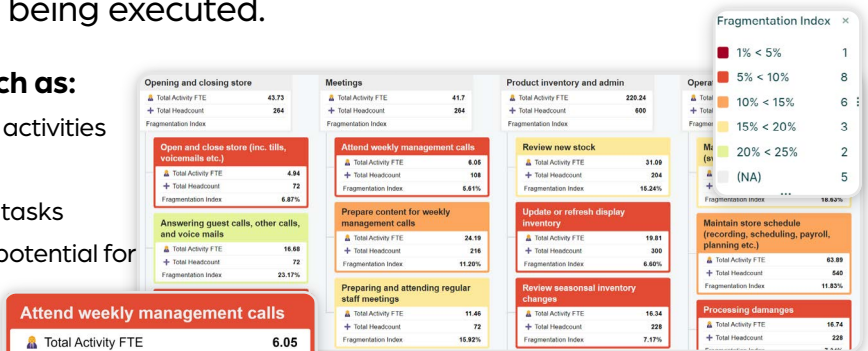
being executed.

ch as:
activities

tasks
potential for

Opening and closing store
Total Activity FTE 43.73
Total Headcount 264
Fragmentation Index

Open and close store (inc. tills, voicemails etc.)
Total Activity FTE 4.94
Total Headcount 72
Fragmentation Index 6.87%

Answering guest calls, other calls, and voice mails
Total Activity FTE 16.68
Total Headcount 72
Fragmentation Index 23.17%

Meetings
Total Activity FTE 41.7
Total Headcount 264
Fragmentation Index

Attend weekly management calls
Total Activity FTE 6.05
Total Headcount 108
Fragmentation Index 5.61%

Prepare content for weekly management calls
Total Activity FTE 24.19
Total Headcount 216
Fragmentation Index 11.20%

Preparing and attending regular staff meetings
Total Activity FTE 11.46
Total Headcount 72
Fragmentation Index 15.92%

Product inventory and admin
Total Activity FTE 220.24
Total Headcount 600
Fragmentation Index

Review new stock
Total Activity FTE 31.09
Total Headcount 204
Fragmentation Index 15.24%

Update or refresh display inventory
Total Activity FTE 19.81
Total Headcount 300
Fragmentation Index 6.60%

Review seasonal inventory changes
Total Activity FTE 16.34
Total Headcount 228
Fragmentation Index 7.17%

Opera
Total
Total
Fragme

Ma
(w

Fragmentation Index 16.83%

Maintain store schedule (recording, scheduling, payroll, planning etc.)
Total Activity FTE 63.89
Total Headcount 540
Fragmentation Index 11.83%

Processing damanges
Total Activity FTE 16.74
Total Headcount 228

Fragmentation Index ×
1% < 5% 1
5% < 10% 8
10% < 15% 6
15% < 20% 3
20% < 25% 2
(NA) 5

Attend weekly management calls
Total Activity FTE 6.05